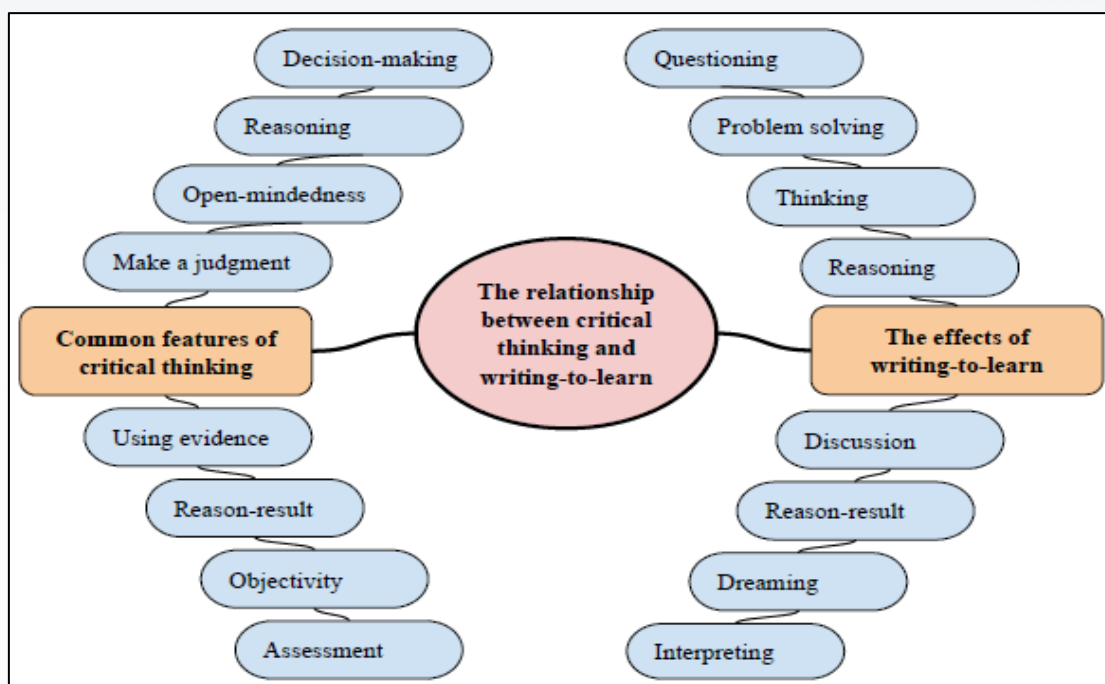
The relationship between critical thinking and writing-to-learn

Common features of critical thinking

Decision-making

Reasoning

Open-mindedness

Make a judgment

Using evidence

Reason-result

Objectivity

Assessment

The effects of writing-to-learn

Questioning

Problem solving

Thinking

Reasoning

Discussion

Reason-result

Dreaming

Interpreting